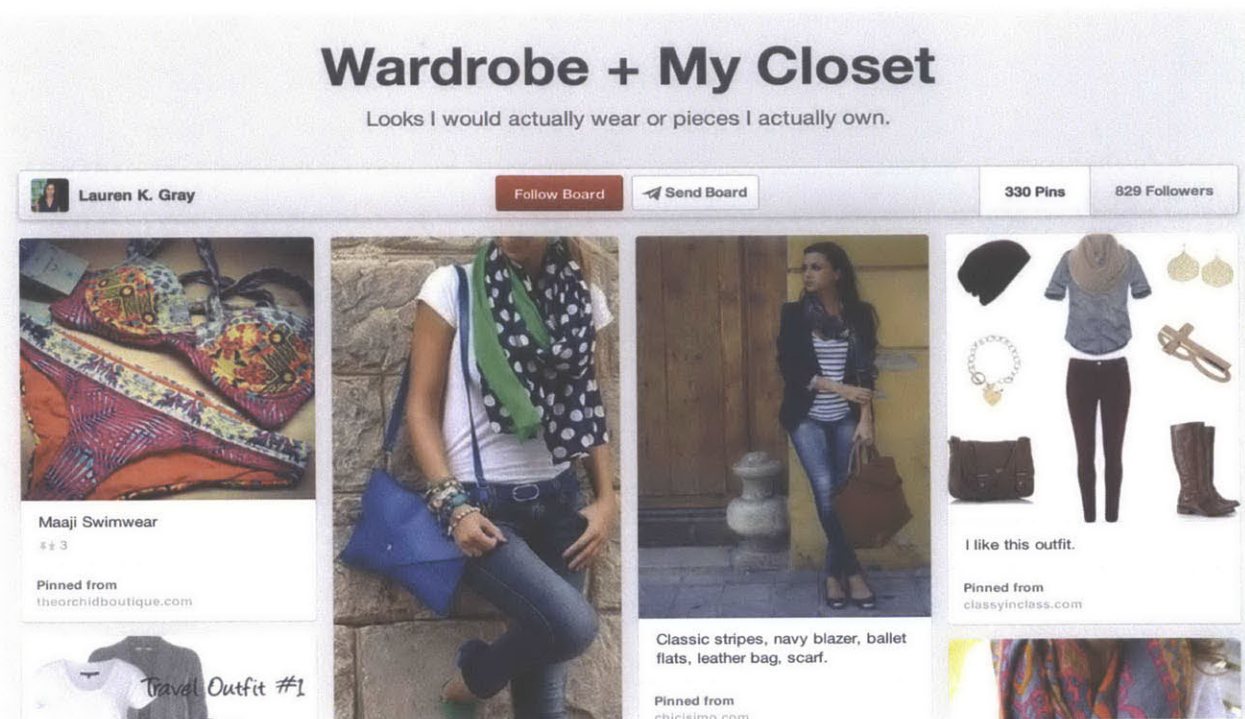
Wardrobe + My Closet

Looks I would actually wear or pieces I actually own.

Lauren K. Gray

Follow Board

Send Board

330 Pins

829 Followers

Maaji Swimwear

3

Pinned from
theorchidboutique.com

Travel Outfit #1

Classic stripes, navy blazer, ballet flats, leather bag, scarf.

Pinned from
chicisimo.com

I like this outfit.

Pinned from
classyinclass.com